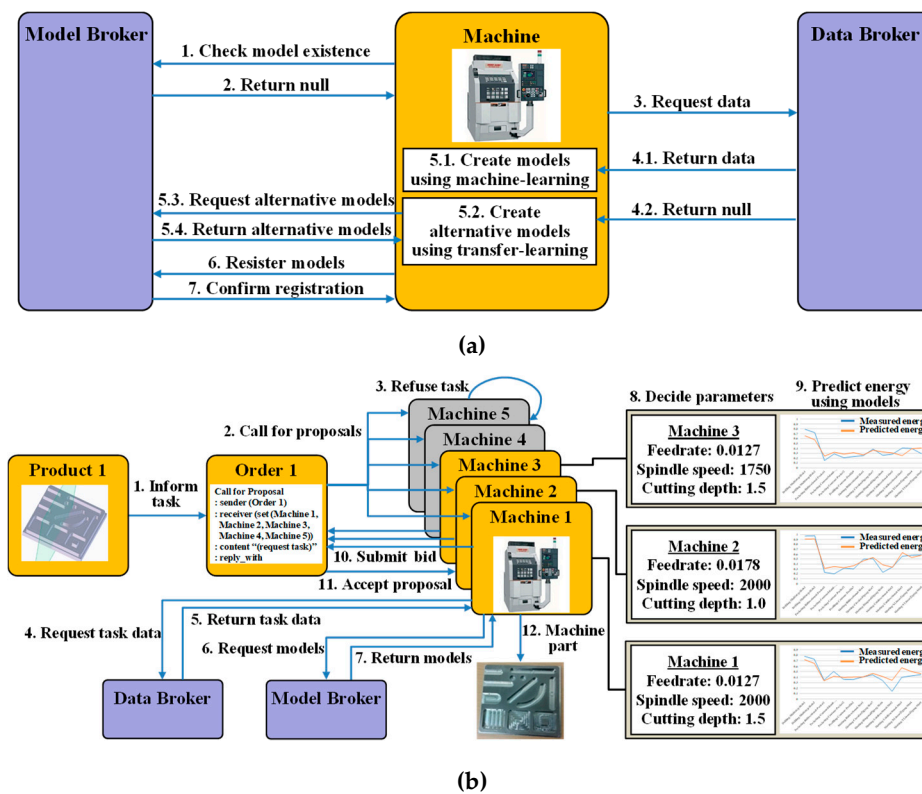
Model Broker

1. Check model existence

2. Return null

Machine

3. Request data

Data Broker

5.1. Create models using machine-learning

4.1. Return data

5.3. Request alternative models

5.4. Return alternative models

5.2. Create alternative models using transfer-learning

4.2. Return null

6. Resister models

7. Confirm registration

(a)

3. Refuse task

Machine 5

2. Call for proposals

Machine 4

8. Decide parameters

9. Predict energy using models

Product 1

1. Inform task

Order 1

Machine 3

Machine 2

Machine 1

Call for Proposal
: sender (Order 1)
: receiver (set (Machine 1, Machine 2, Machine 3, Machine 4, Machine 5))
: content "(request task)"
: reply_with

10. Submit bid

11. Accept proposal

Machine 3
Feedrate: 0.0127
Spindle speed: 1750
Cutting depth: 1.5

Measured energ
Predicted energ

Machine 2
Feedrate: 0.0178
Spindle speed: 2000
Cutting depth: 1.0

Measured energ
Predicted energ

4. Request task data

5. Return task data

6. Request models

7. Return models

12. Machine part

Machine 1
Feedrate: 0.0127
Spindle speed: 2000
Cutting depth: 1.5

Measured energ
Predicted energ

Data Broker

Model Broker

(b)